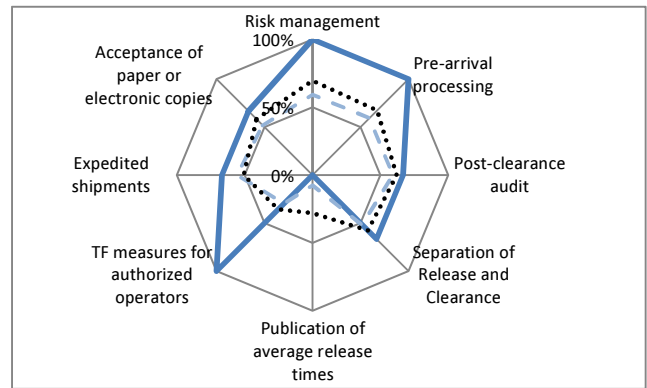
Risk management
100%
Pre-arrival processing
Acceptance of paper or electronic copies
50%
Post-clearance audit
Expedited shipments
0%
Separation of Release and Clearance
TF measures for authorized operators
Publication of average release times